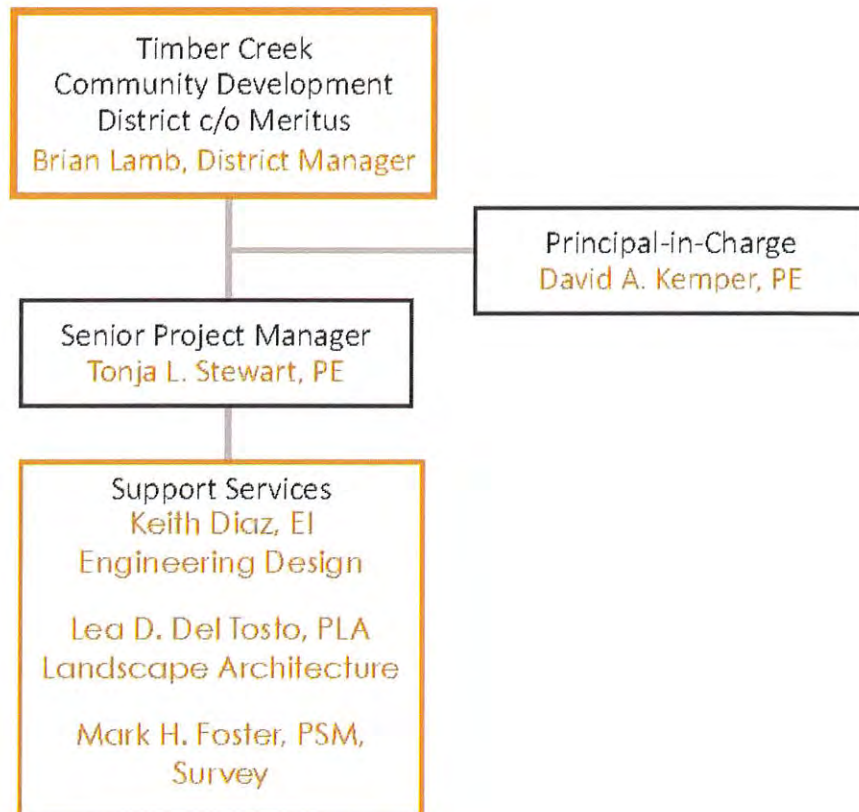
Timber Creek Community Development District c/o Meritus
Brian Lamb, District Manager

Principal-in-Charge
David A. Kemper, PE

Senior Project Manager
Tonja L. Stewart, PE

Support Services
Keith Diaz, EI
Engineering Design

Lea D. Del Tosto, PLA
Landscape Architecture

Mark H. Foster, PSM,
Survey